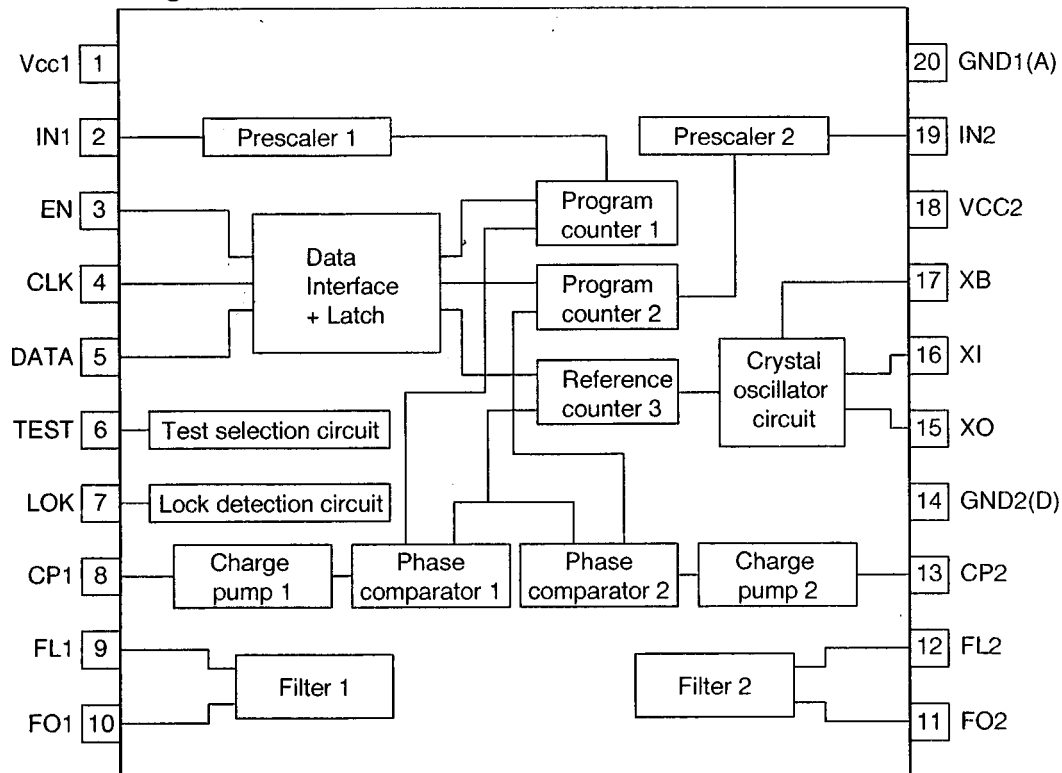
Vcc1 1
IN1 2
EN 3
CLK 4
DATA 5
TEST 6
LOK 7
CP1 8
FL1 9
FO1 10

Prescaler 1
Prescaler 2
Program counter 1
Data Interface + Latch
Program counter 2
Reference counter 3
Crystal oscillator circuit
Test selection circuit
Lock detection circuit
Charge pump 1
Phase comparator 1
Phase comparator 2
Charge pump 2
Filter 1
Filter 2

20 GND1(A)
19 IN2
18 VCC2
17 XB
16 XI
15 XO
14 GND2(D)
13 CP2
12 FL2
11 FO2